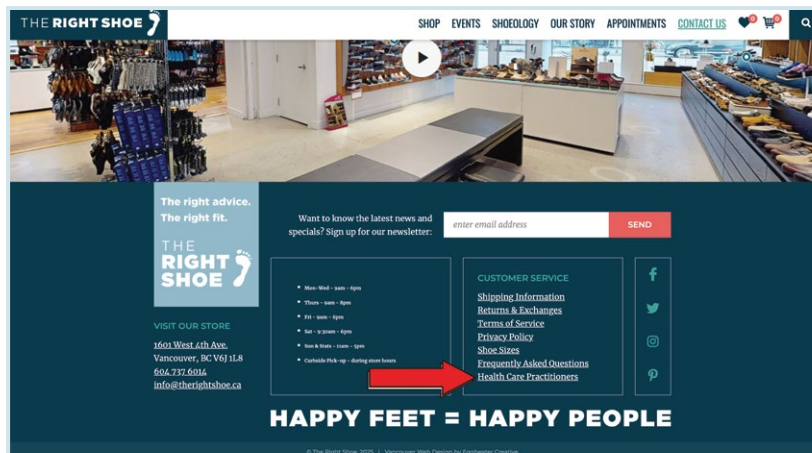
THE RIGHT SHOE

SHOP EVENTS SHOEOLOGY OUR STORY APPOINTMENTS CONTACT US

The right advice.
The right fit.

THE RIGHT SHOE

Want to know the latest news and specials? Sign up for our newsletter:

enter email address

SEND

Mon–Wed • 10am – 6pm
Thurs • 10am – 8pm
Fri • 10am – 6pm
Sat • 9:30am – 6pm
Sun & Stats • 11am – 5pm
Curbside Pick-up – during store hours

CUSTOMER SERVICE

Shipping Information
Returns & Exchanges
Terms of Service
Privacy Policy
Shoe Sizes
Frequently Asked Questions
Health Care Practitioners

VISIT OUR STORE

1601 West 4th Ave.
Vancouver, BC V6J 1L8
604.737.6014
info@therightshoe.ca

HAPPY FEET = HAPPY PEOPLE

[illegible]